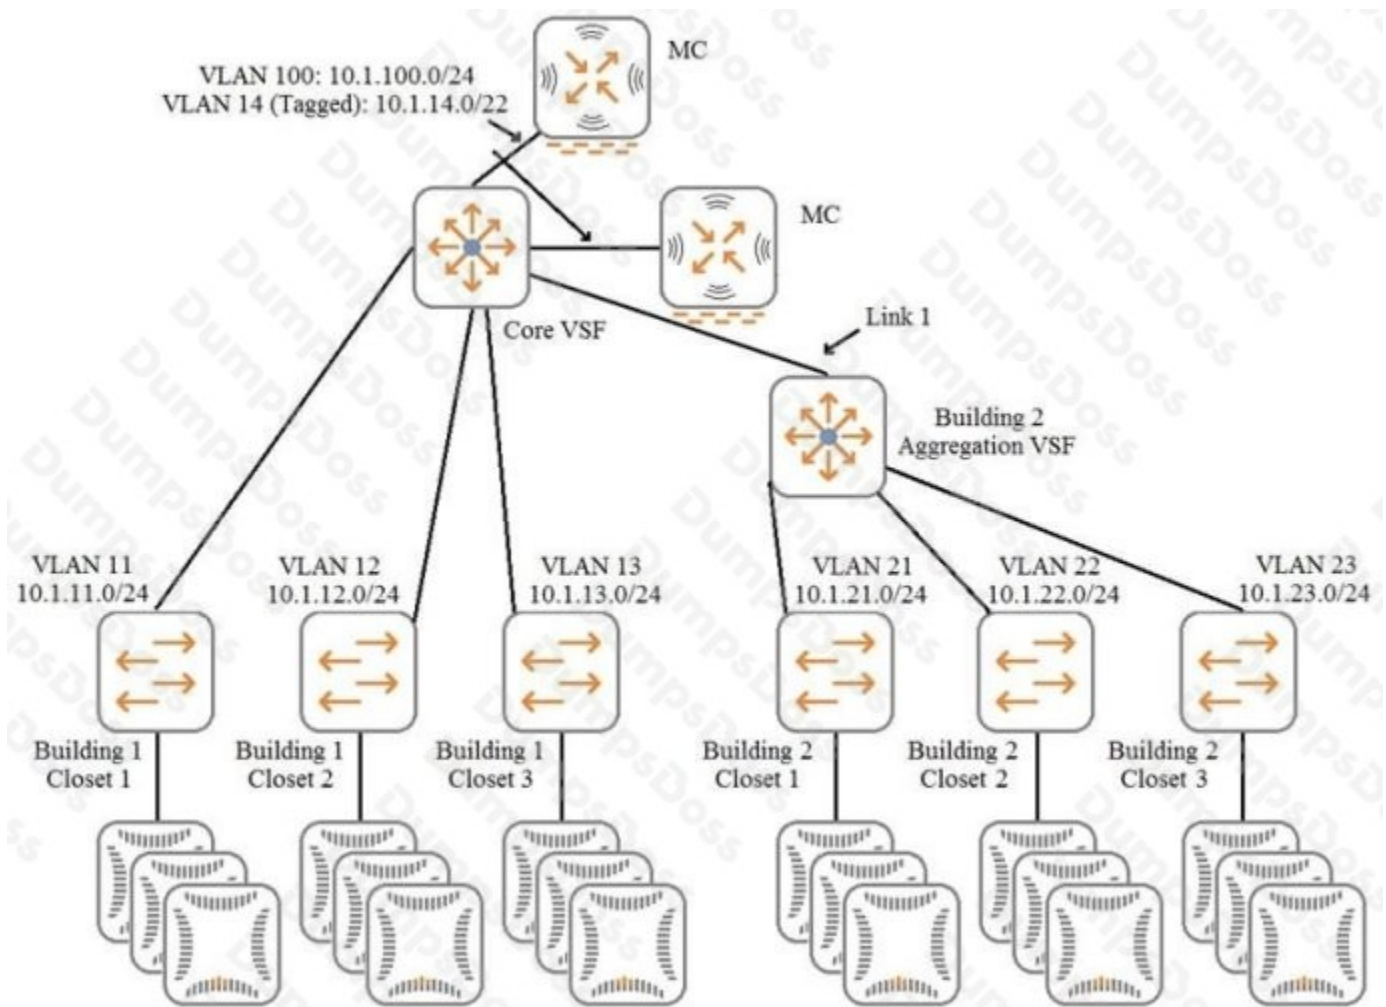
MC

VLAN 100: 10.1.100.0/24
VLAN 14 (Tagged): 10.1.14.0/22

MC

Core VSF

Link 1

Building 2
Aggregation VSF

VLAN 11
10.1.11.0/24

VLAN 12
10.1.12.0/24

VLAN 13
10.1.13.0/24

VLAN 21
10.1.21.0/24

VLAN 22
10.1.22.0/24

VLAN 23
10.1.23.0/24

Building 1
Closet 1

Building 1
Closet 2

Building 1
Closet 3

Building 2
Closet 1

Building 2
Closet 2

Building 2
Closet 3

DumpsDoss